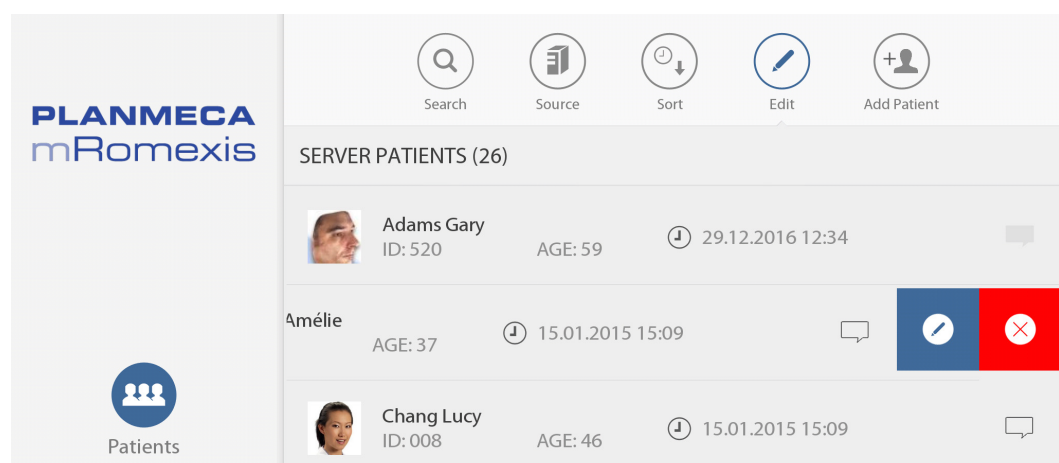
PLANMECA
mRomexis

Search Source Sort Edit Add Patient

SERVER PATIENTS (26)

Adams Gary
ID: 520 AGE: 59 29.12.2016 12:34

Amélie
AGE: 37 15.01.2015 15:09

Chang Lucy
ID: 008 AGE: 46 15.01.2015 15:09

Patients